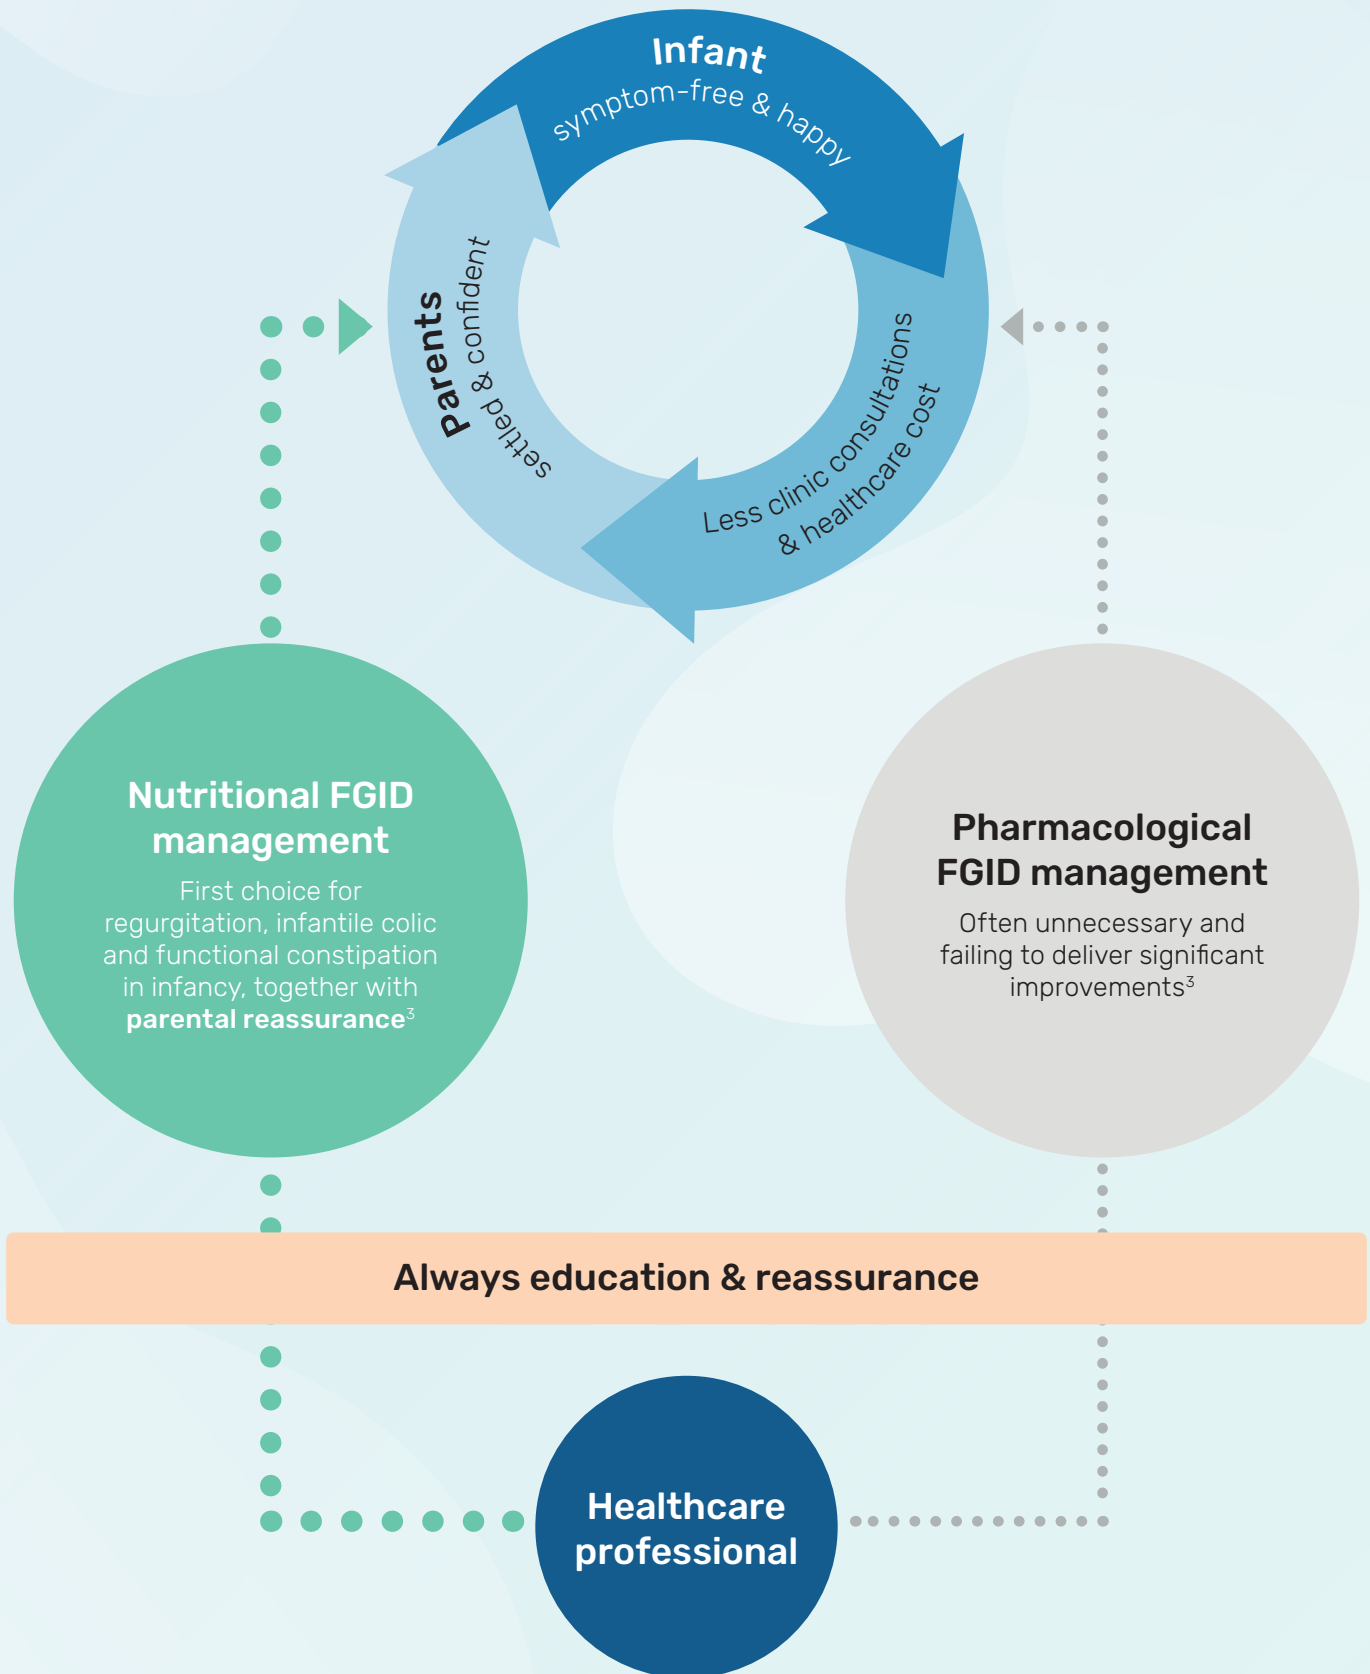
Infant
symptom-free & happy

Less clinic consultations
& healthcare cost

Parents
settled & confident

Nutritional FGID management
First choice for regurgitation, infantile colic and functional constipation in infancy, together with **parental reassurance**$^3$

Pharmacological FGID management
Often unnecessary and failing to deliver significant improvements$^3$

Always education & reassurance

Healthcare professional